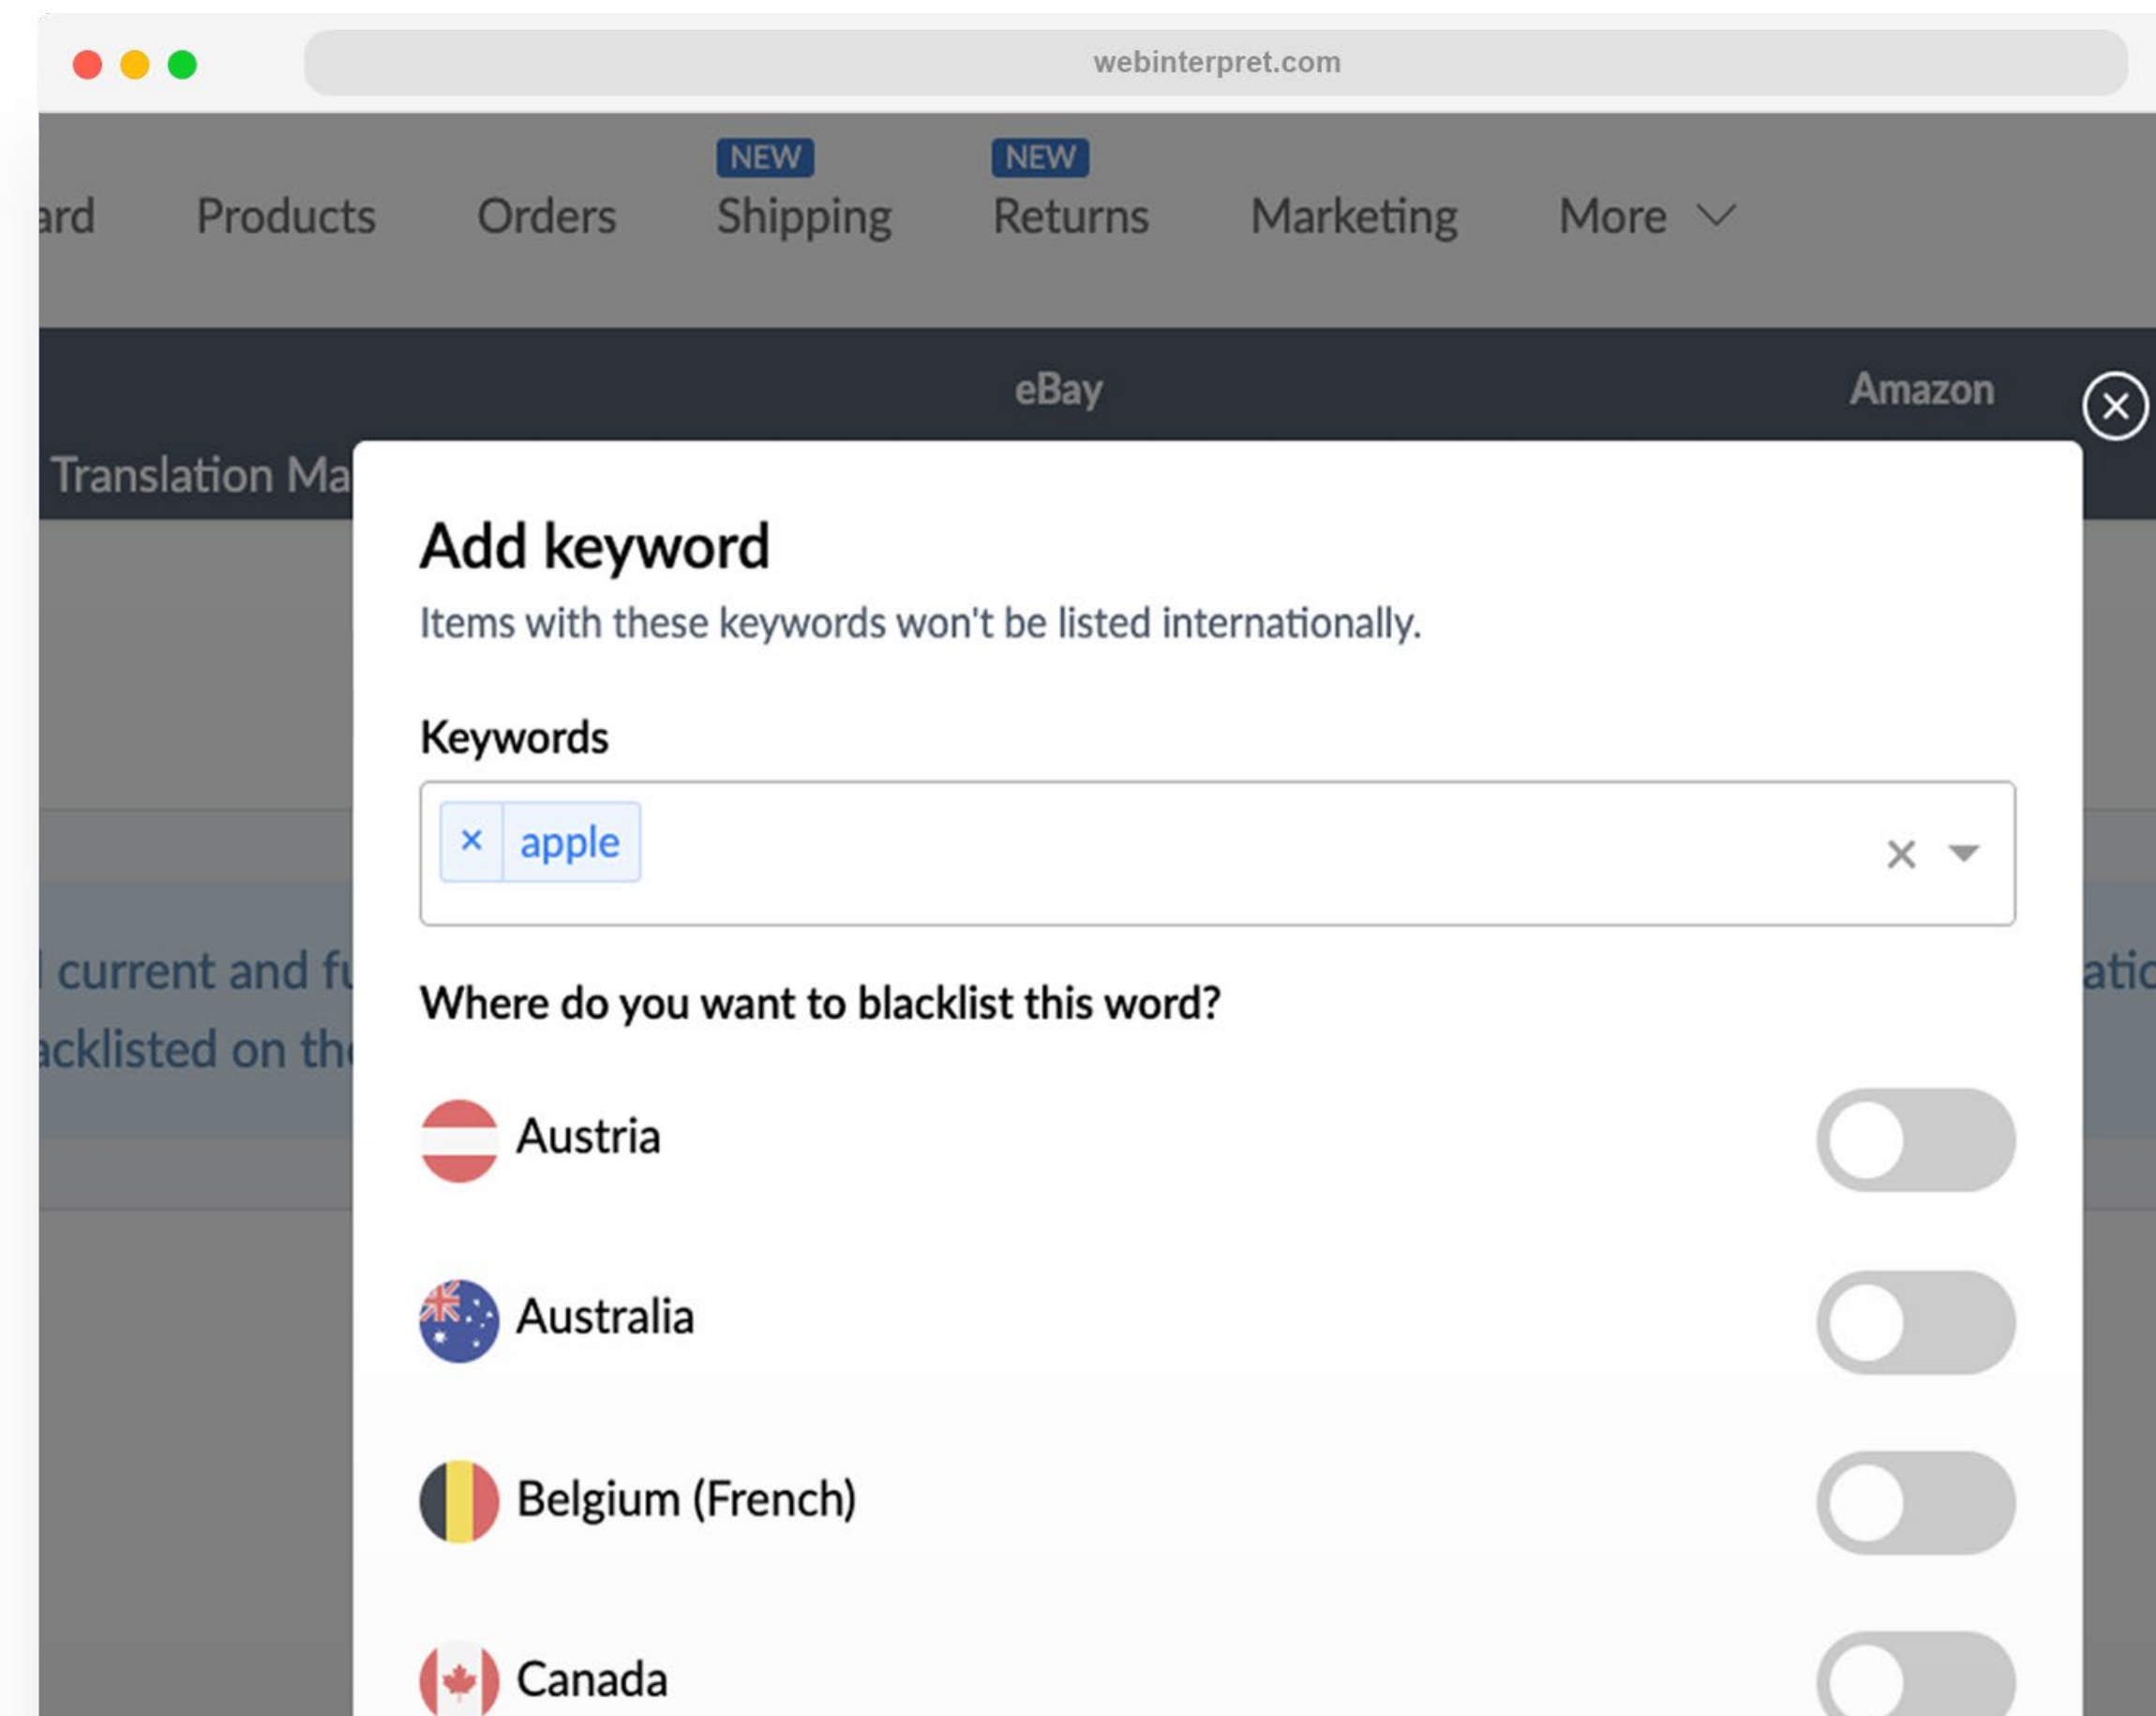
webinterpret.com

ard Products Orders NEW Shipping NEW Returns Marketing More

eBay Amazon

Translation Ma

current and fu
acklisted on th

atic

Add keyword

Items with these keywords won't be listed internationally.

Keywords

× apple

Where do you want to blacklist this word?

Austria

Australia

Belgium (French)

Canada